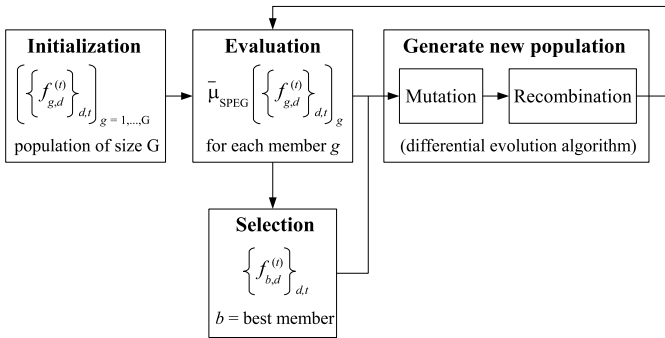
Initialization

$\left\{\left\{f_{g,d}^{(t)}\right\}_{d,t}\right\}_{g=1,\ldots,G}$

population of size G

Evaluation

$\bar{\mu}_{SPEG}\left\{\left\{f_{g,d}^{(t)}\right\}_{d,t}\right\}_{g}$

for each member $g$

Generate new population

Mutation

Recombination

(differential evolution algorithm)

Selection

$\left\{f_{b,d}^{(t)}\right\}_{d,t}$

$b$ = best member